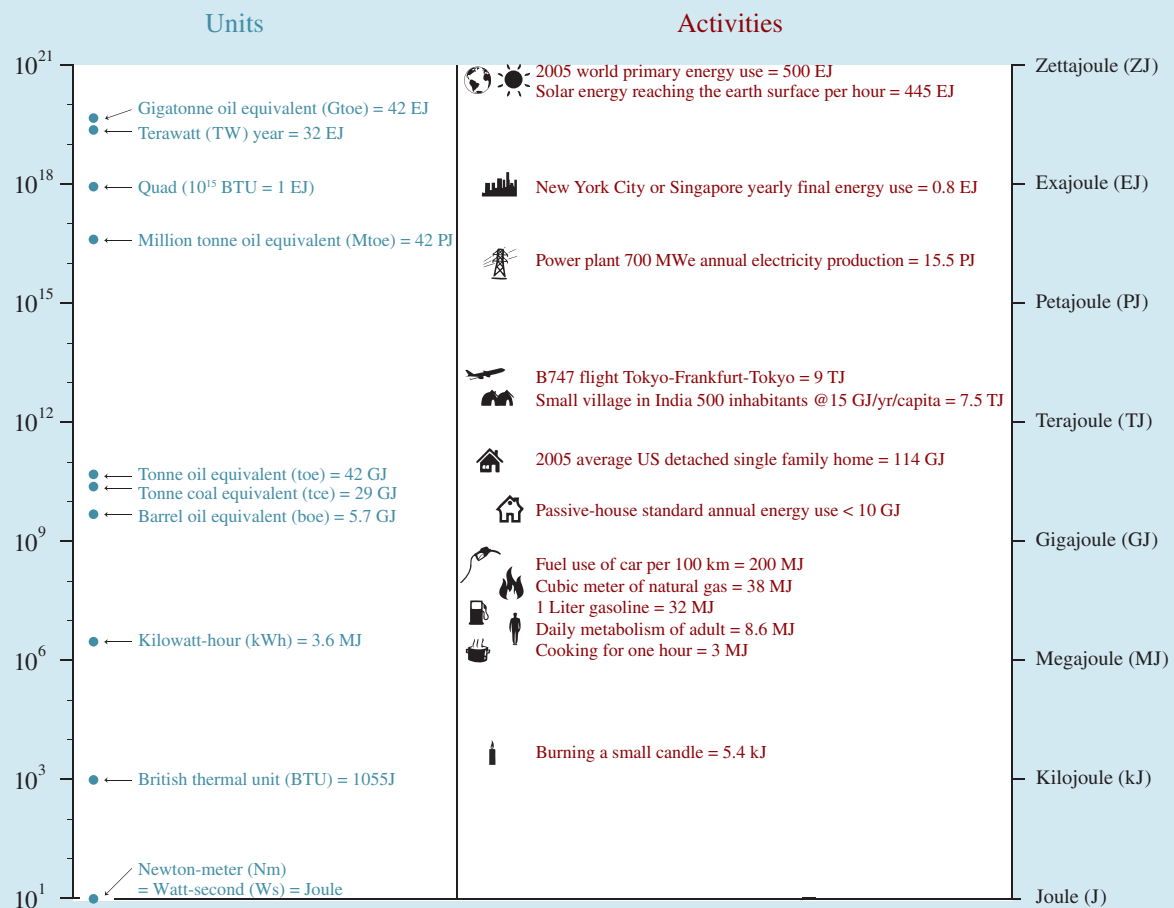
Units

Activities

$10^{21}$

$10^{18}$

$10^{15}$

$10^{12}$

$10^{9}$

$10^{6}$

$10^{3}$

$10^{1}$

Gigatonne oil equivalent (Gtoe) = 42 EJ
Terawatt (TW) year = 32 EJ

Quad ($10^{15}$ BTU = 1 EJ)

Million tonne oil equivalent (Mtoe) = 42 PJ

Tonne oil equivalent (toe) = 42 GJ
Tonne coal equivalent (tce) = 29 GJ
Barrel oil equivalent (boe) = 5.7 GJ

Kilowatt-hour (kWh) = 3.6 MJ

British thermal unit (BTU) = 1055J

Newton-meter (Nm)
= Watt-second (Ws) = Joule

2005 world primary energy use = 500 EJ
Solar energy reaching the earth surface per hour = 445 EJ

New York City or Singapore yearly final energy use = 0.8 EJ

Power plant 700 MWe annual electricity production = 15.5 PJ

B747 flight Tokyo-Frankfurt-Tokyo = 9 TJ
Small village in India 500 inhabitants @15 GJ/yr/capita = 7.5 TJ

2005 average US detached single family home = 114 GJ

Passive-house standard annual energy use < 10 GJ

Fuel use of car per 100 km = 200 MJ
Cubic meter of natural gas = 38 MJ
1 Liter gasoline = 32 MJ
Daily metabolism of adult = 8.6 MJ
Cooking for one hour = 3 MJ

Burning a small candle = 5.4 kJ

Zettajoule (ZJ)

Exajoule (EJ)

Petajoule (PJ)

Terajoule (TJ)

Gigajoule (GJ)

Megajoule (MJ)

Kilojoule (kJ)

Joule (J)